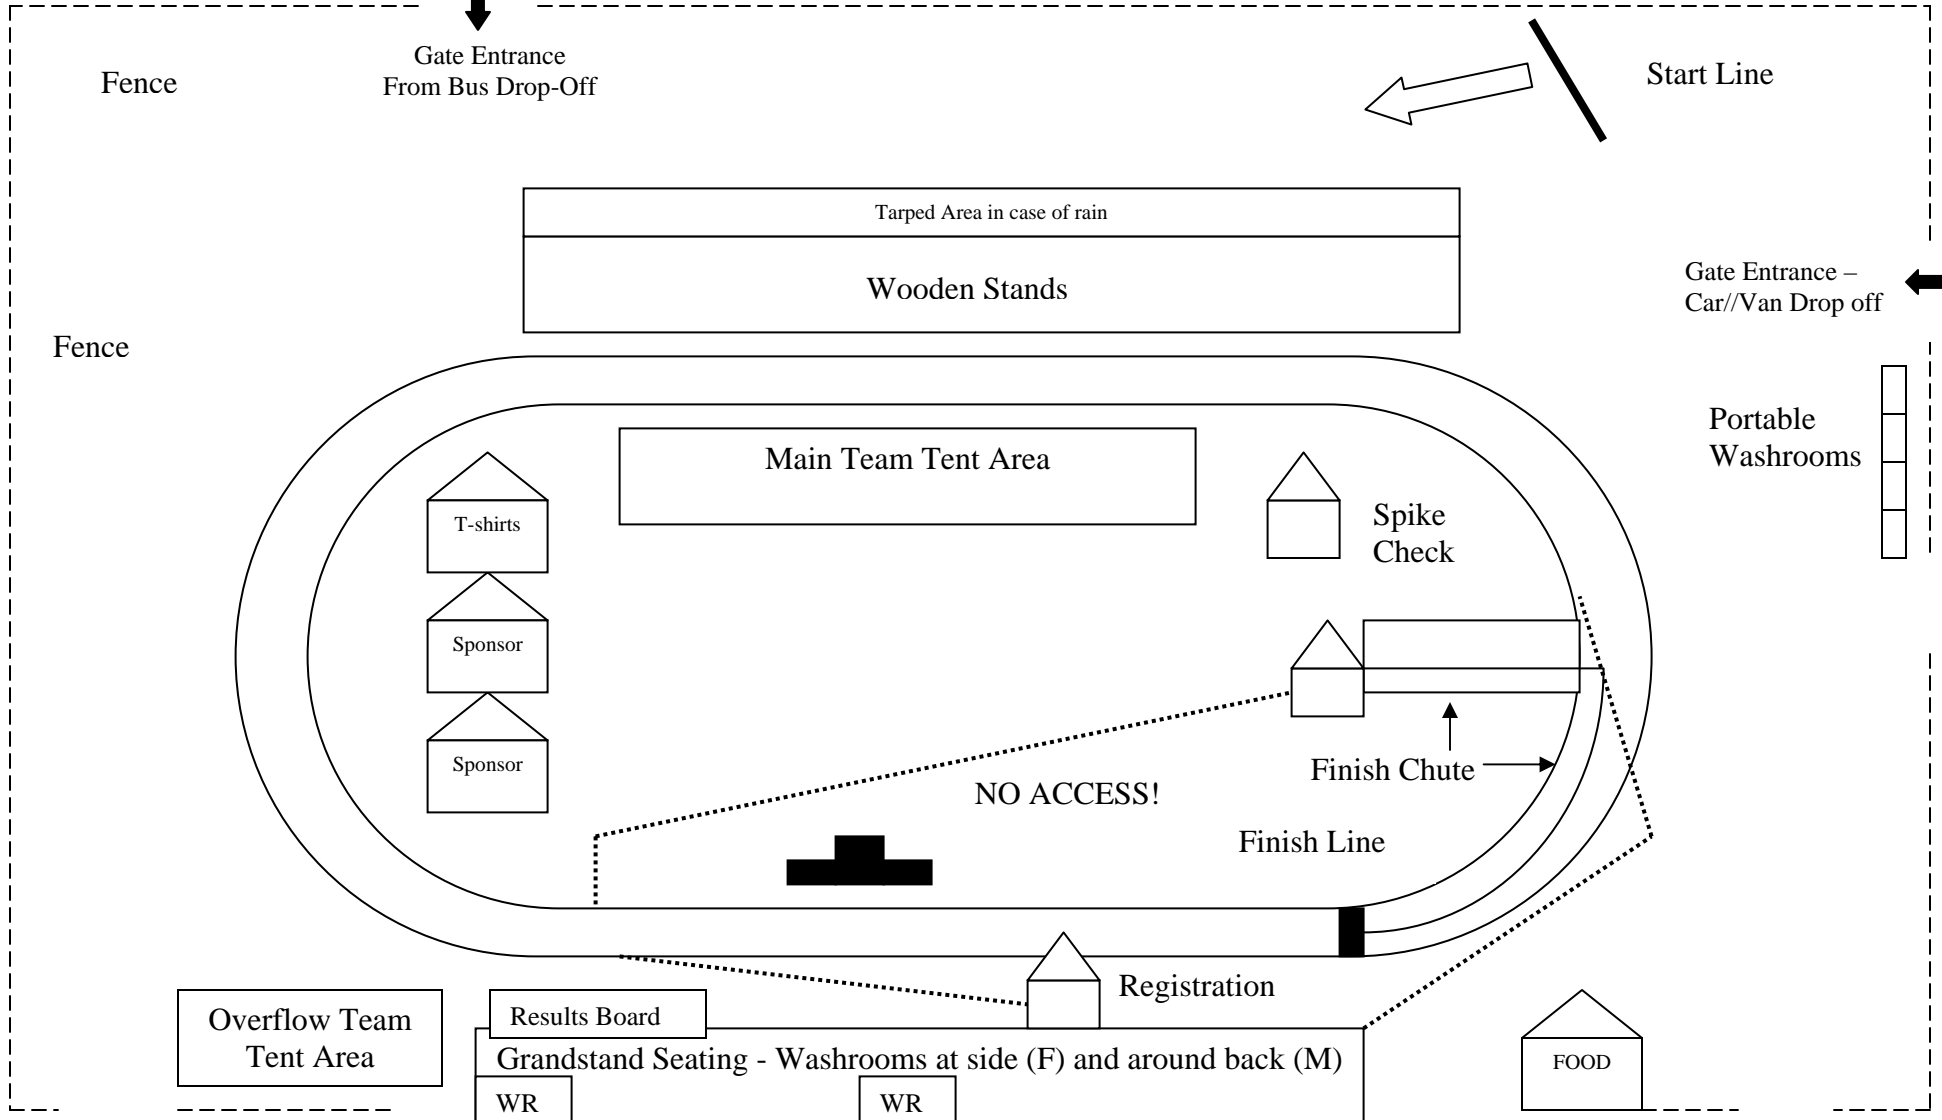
Gate Entrance
From Bus Drop-Off

Fence

Start Line

Tarped Area in case of rain

Wooden Stands

Gate Entrance –
Car//Van Drop off

Fence

Portable
Washrooms

Main Team Tent Area

T-shirts

Spike
Check

Sponsor

Sponsor

Finish Chute

NO ACCESS!

Finish Line

Registration

Overflow Team
Tent Area

Results Board

Grandstand Seating - Washrooms at side (F) and around back (M)

FOOD

WR

WR